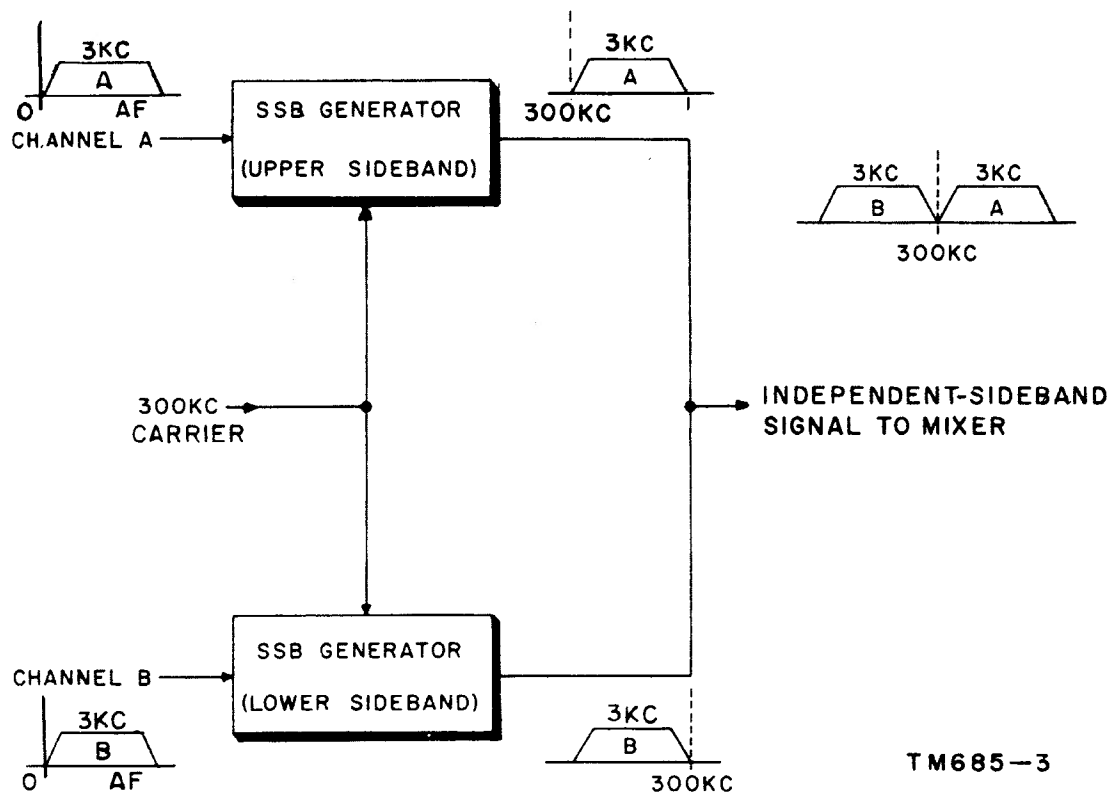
3KC
A
0
AF
CHANNEL A

SSB GENERATOR
(UPPER SIDEBAND)

3KC
A
300KC

3KC
B
3KC
A
300KC

300KC
CARRIER

INDEPENDENT-SIDEBAND
SIGNAL TO MIXER

CHANNEL B
3KC
B
0
AF

SSB GENERATOR
(LOWER SIDEBAND)

3KC
B
300KC

TM685—3